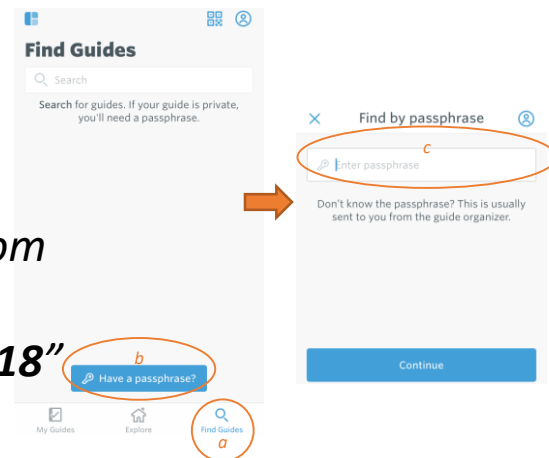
Find Guides

Search

Search for guides. If your guide is private, you'll need a passphrase.

om

18"

b

Have a passphrase?

My Guides Explore Find Guides

a

Find by passphrase

c

Enter passphrase

Don't know the passphrase? This is usually sent to you from the guide organizer.

Continue